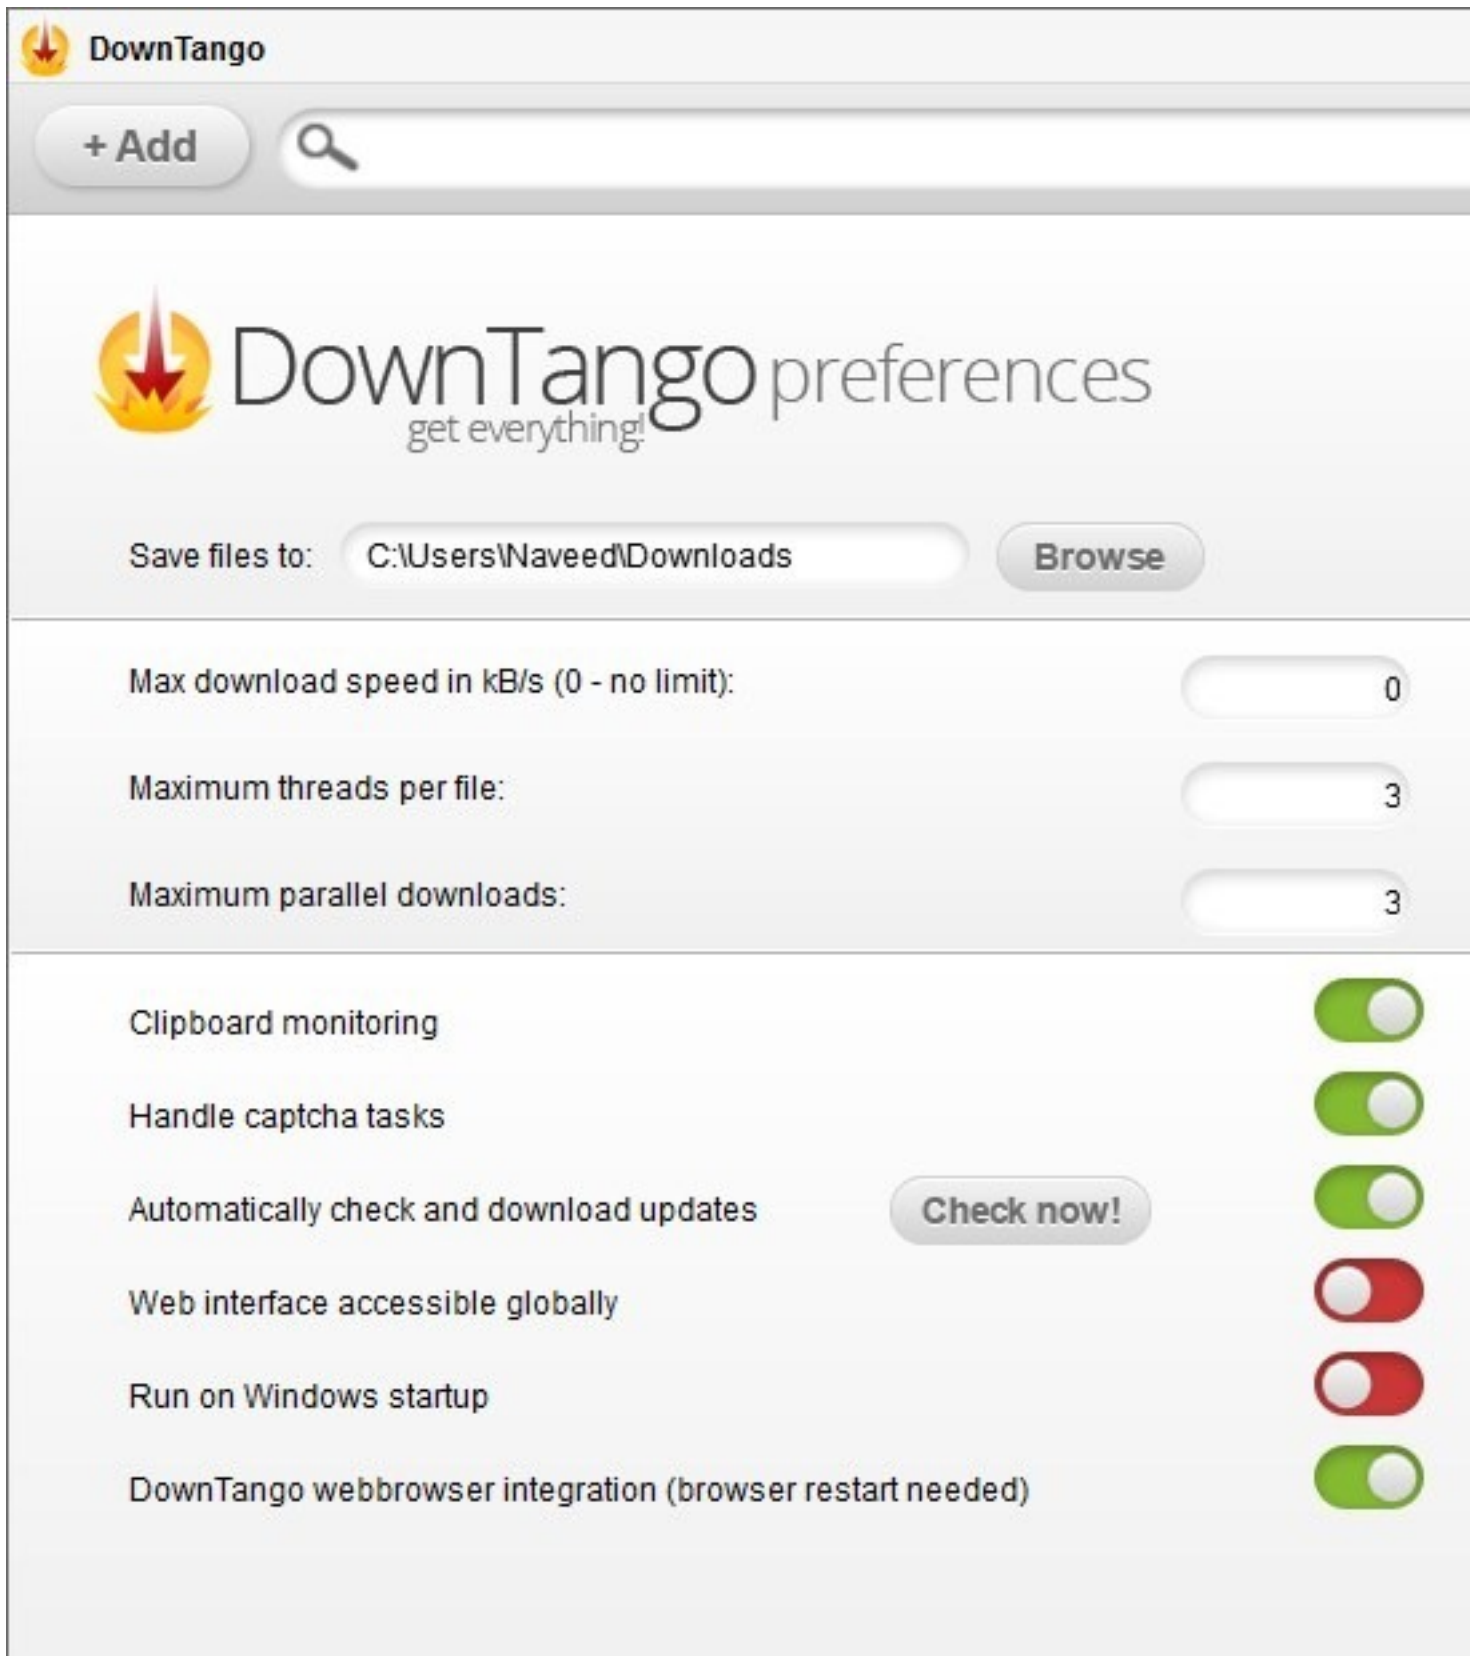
DownTango

+ Add

DownTango preferences
get everything!

Save files to: C:\Users\Naveed\Downloads Browse

Max download speed in kB/s (0 - no limit): 0

Maximum threads per file: 3

Maximum parallel downloads: 3

Clipboard monitoring

Handle captcha tasks

Automatically check and download updates Check now!

Web interface accessible globally

Run on Windows startup

DownTango webbrowser integration (browser restart needed)